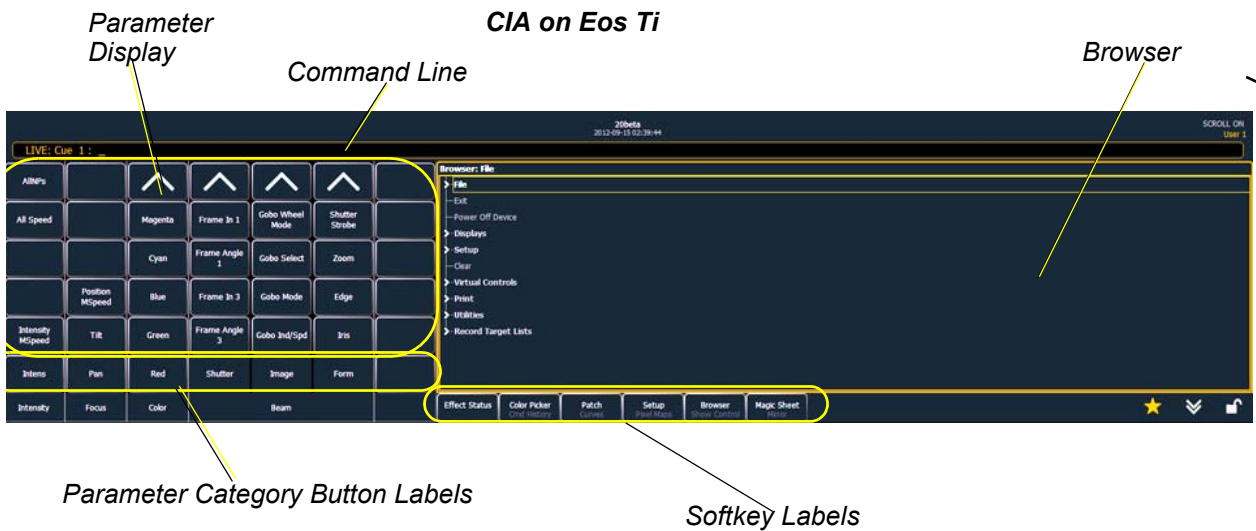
Parameter Display

CIA on Eos Ti

Command Line

Browser

20beta
2012-09-15 02:39:44

SCROLL ON
User 1

LIVE: Cue 1 : _

| AllNPs | | | | | | |
|---|---|---|---|---|---|---|
| All Speed | | Magenta | Frame In 1 | Gobo Wheel Mode | Shutter Strobe | |
| | | Cyan | Frame Angle 1 | Gobo Select | Zoom | |
| | Position MSpeed | Blue | Frame In 3 | Gobo Mode | Edge | |
| Intensity MSpeed | Tilt | Green | Frame Angle 3 | Gobo Ind/Spd | Iris | |
| Intens | Pan | Red | Shutter | Image | Form | |
| Intensity | Focus | Color | Beam | | | |

Browser: File
File
Exit
Power Off Device
Displays
Setup
Clear
Virtual Controls
Print
Utilities
Record Target Lists

Effect Status
Color Picker
Cmd History
Patch
Curves
Setup
Pixel Maps
Browser
Show Control
Magic Sheet
Mirror

Parameter Category Button Labels

Softkey Labels